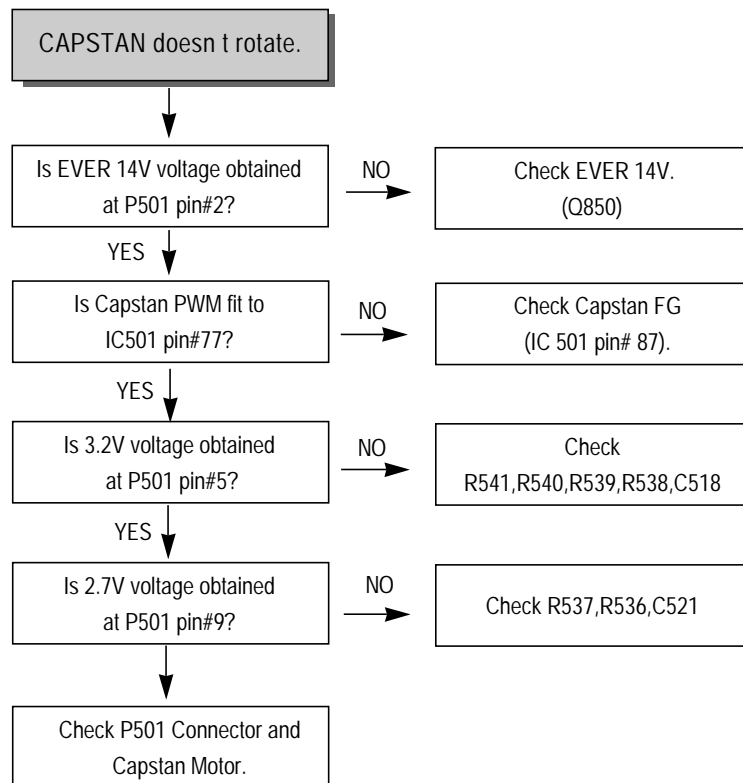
CAPSTAN doesn t rotate.

Is EVER 14V voltage obtained at P501 pin#2?

NO

Check EVER 14V. (Q850)

YES

Is Capstan PWM fit to IC501 pin#77?

NO

Check Capstan FG (IC 501 pin# 87).

YES

Is 3.2V voltage obtained at P501 pin#5?

NO

Check R541,R540,R539,R538,C518

YES

Is 2.7V voltage obtained at P501 pin#9?

NO

Check R537,R536,C521

Check P501 Connector and Capstan Motor.